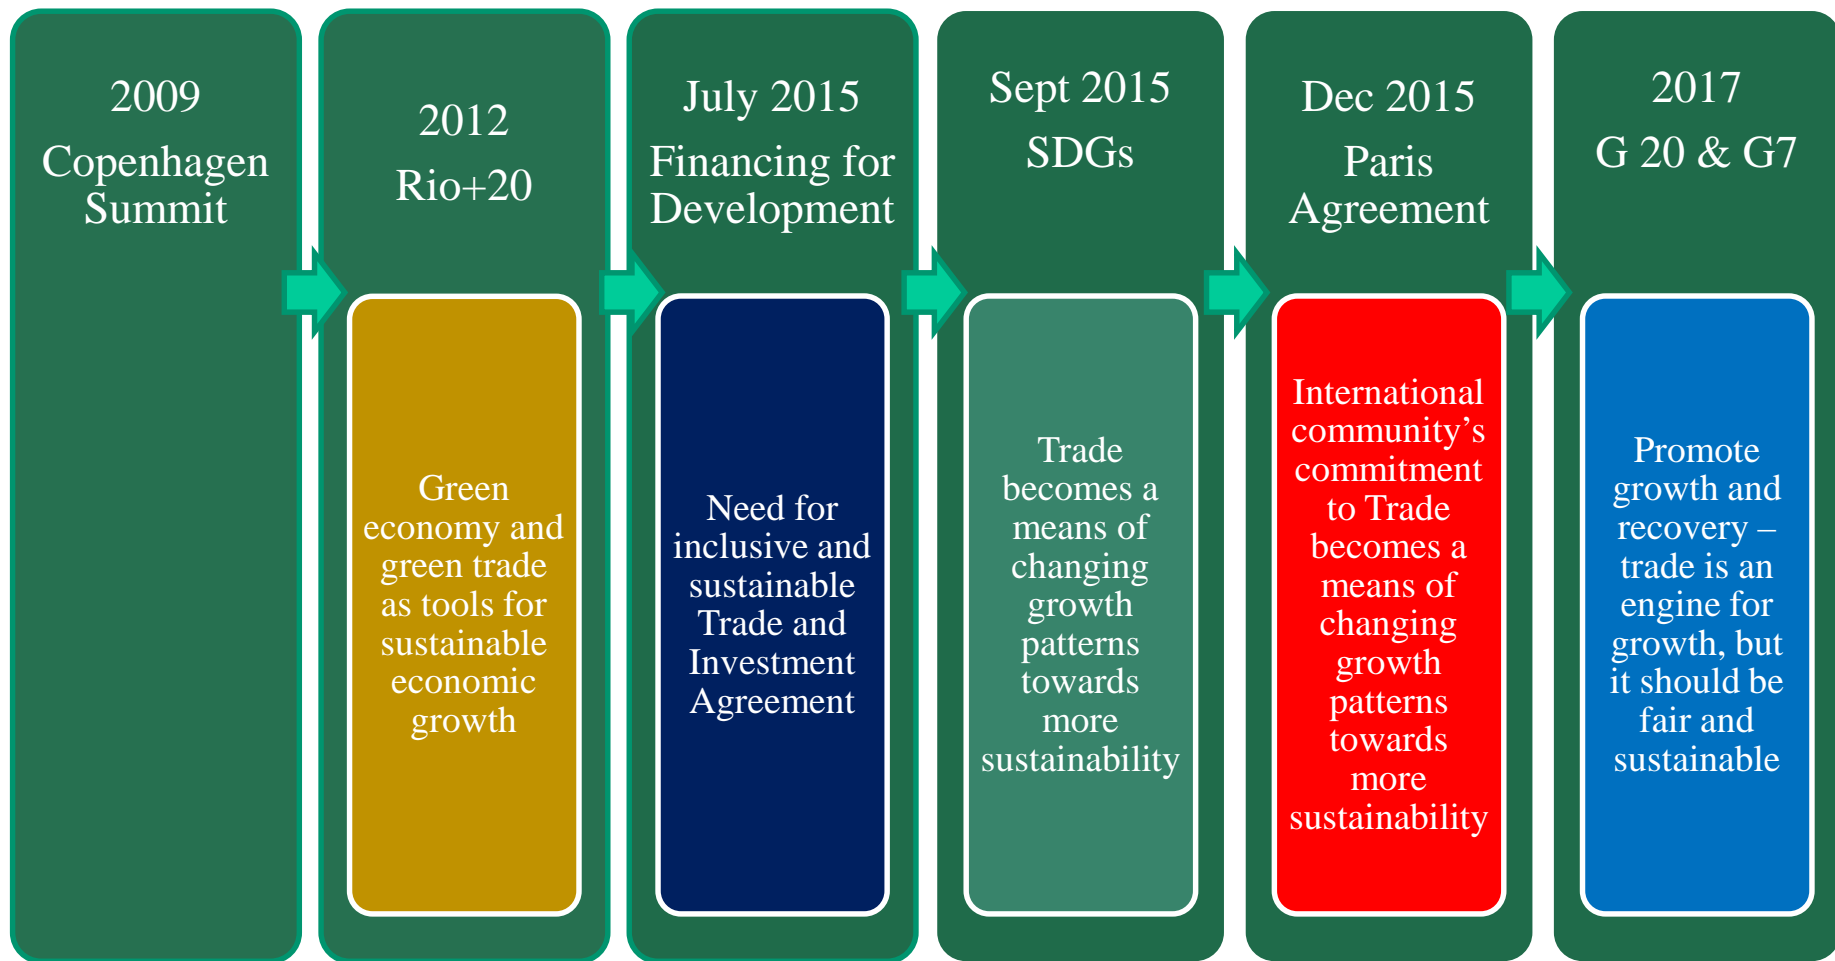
2009
Copenhagen Summit

2012
Rio+20

Green economy and green trade as tools for sustainable economic growth

July 2015
Financing for Development

Need for inclusive and sustainable Trade and Investment Agreement

Sept 2015
SDGs

Trade becomes a means of changing growth patterns towards more sustainability

Dec 2015
Paris Agreement

International community's commitment to Trade becomes a means of changing growth patterns towards more sustainability

2017
G 20 & G7

Promote growth and recovery – trade is an engine for growth, but it should be fair and sustainable